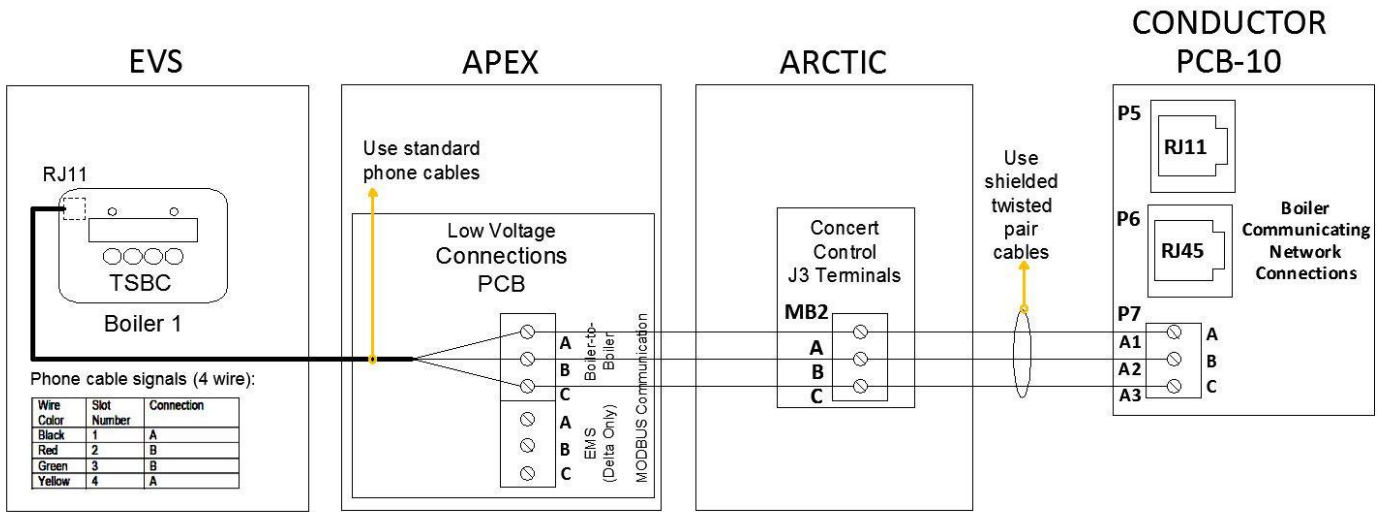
EVS

APEX

ARCTIC

CONDUCTOR PCB-10

RJ11

TSBC

Boiler 1

Phone cable signals (4 wire):

| Wire Color | Slot Number | Connection |
|---|---|---|
| Black | 1 | A |
| Red | 2 | B |
| Green | 3 | B |
| Yellow | 4 | A |

Use standard phone cables

Low Voltage Connections PCB

A
B
C
Boiler-to-Bboiler

A
B
C
EMS (Delta Only)

MODBUS Communication

Concert Control J3 Terminals

MB2
A
B
C

Use shielded twisted pair cables

P5
RJ11

P6
RJ45

Boiler Communicating Network Connections

P7
A1
A2
A3
A
B
C